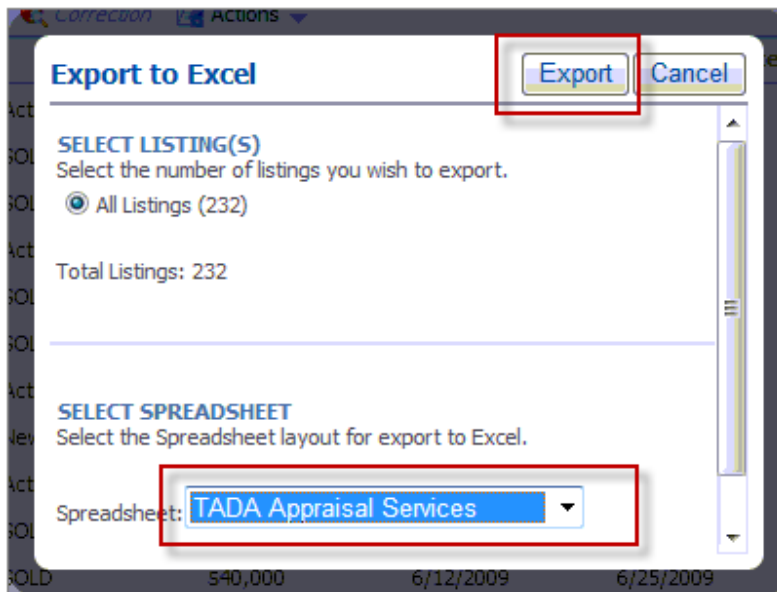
Correction Actions

Export to Excel
Export Cancel

Act
SOLD
SOL
Act
SOL
SOL
Act
New
Act
SOL
SOL

SELECT LISTING(S)
Select the number of listings you wish to export.
All Listings (232)

Total Listings: 232

SELECT SPREADSHEET
Select the Spreadsheet layout for export to Excel.

Spreadsheet: TADA Appraisal Services

SOLD 540,000 6/12/2009 6/25/2009